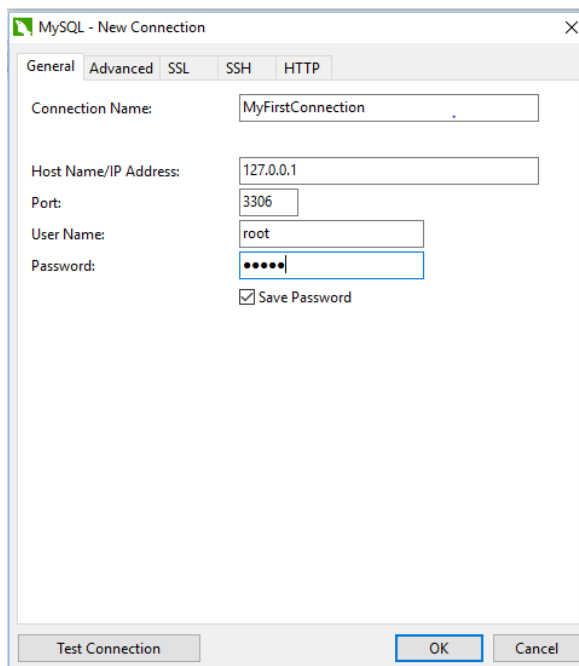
MySQL - New Connection

General | Advanced | SSL | SSH | HTTP

Connection Name: MyFirstConnection

Host Name/IP Address: 127.0.0.1
Port: 3306
User Name: root
Password: •••••
Save Password

Test Connection | OK | Cancel